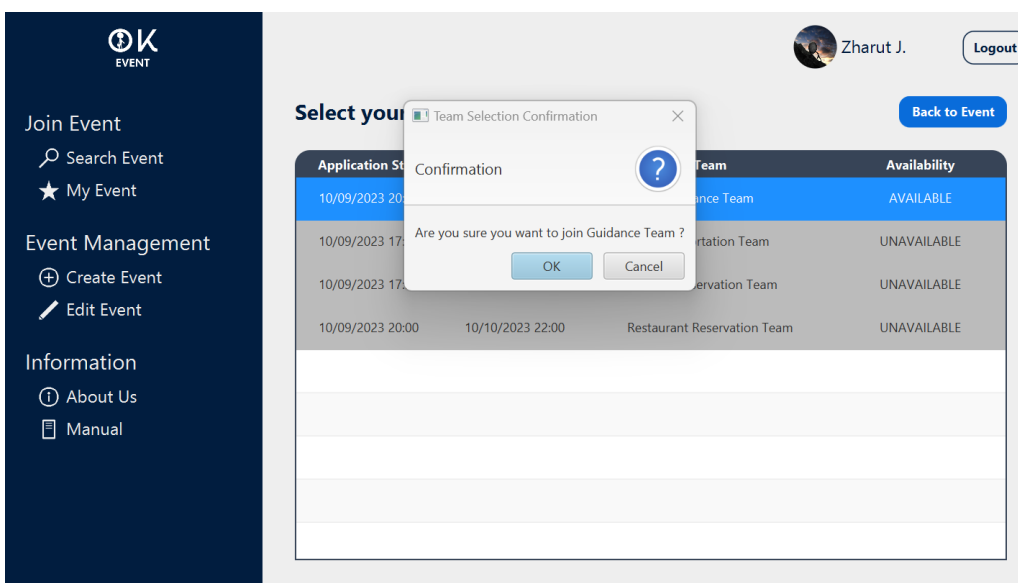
OK
EVENT

Join Event
Search Event
My Event

Event Management
Create Event
Edit Event

Information
About Us
Manual

Zharut J.
Logout

Select your

Back to Event

| Application St | | Team | Availability |
|---|---|---|---|
| 10/09/2023 20 | | ance Team | AVAILABLE |
| 10/09/2023 17 | | rtation Team | UNAVAILABLE |
| 10/09/2023 17 | | ervation Team | UNAVAILABLE |
| 10/09/2023 20:00 | 10/10/2023 22:00 | Restaurant Reservation Team | UNAVAILABLE |

Team Selection Confirmation
Confirmation
Are you sure you want to join Guidance Team ?
OK
Cancel